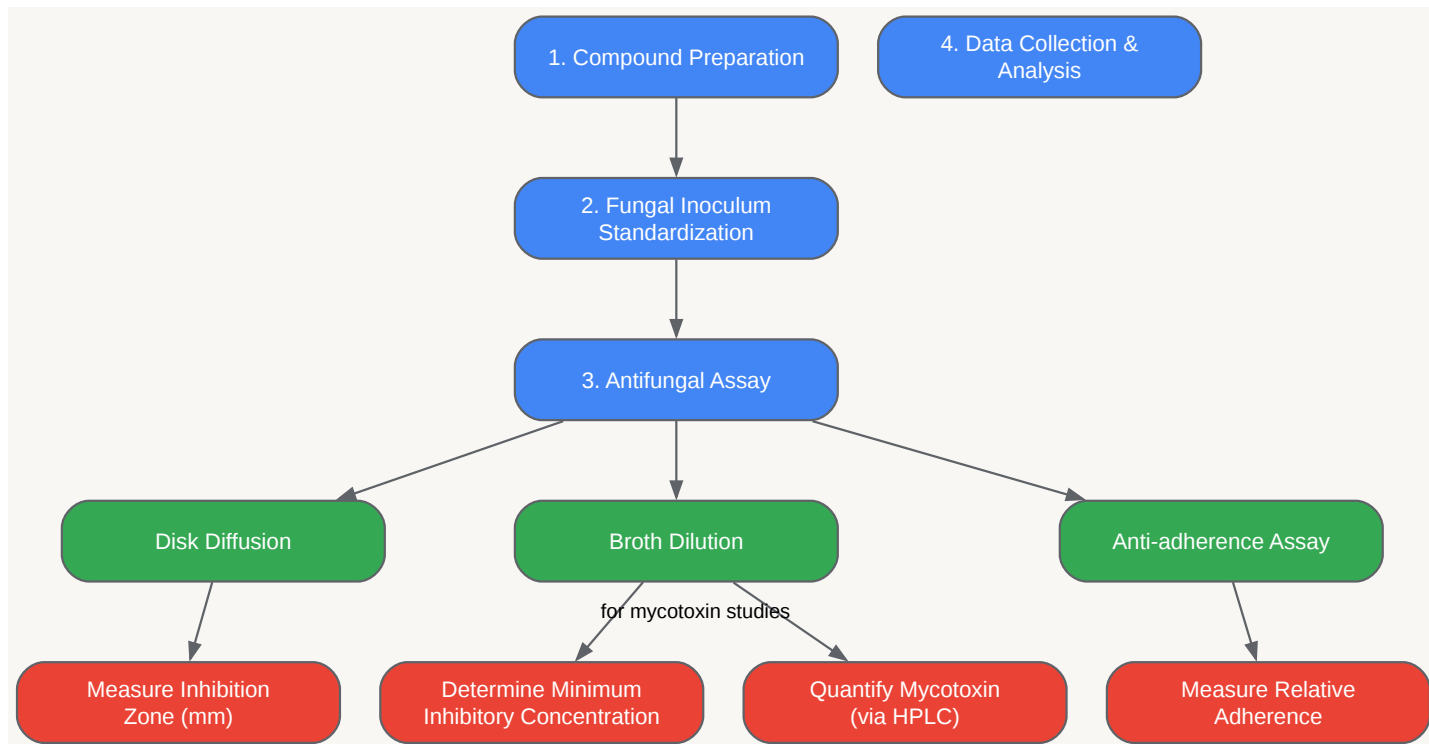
1. Compound Preparation

4. Data Collection & Analysis

2. Fungal Inoculum Standardization

3. Antifungal Assay

Disk Diffusion

Broth Dilution

Anti-adherence Assay

for mycotoxin studies

Measure Inhibition Zone (mm)

Determine Minimum Inhibitory Concentration

Quantify Mycotoxin (via HPLC)

Measure Relative Adherence